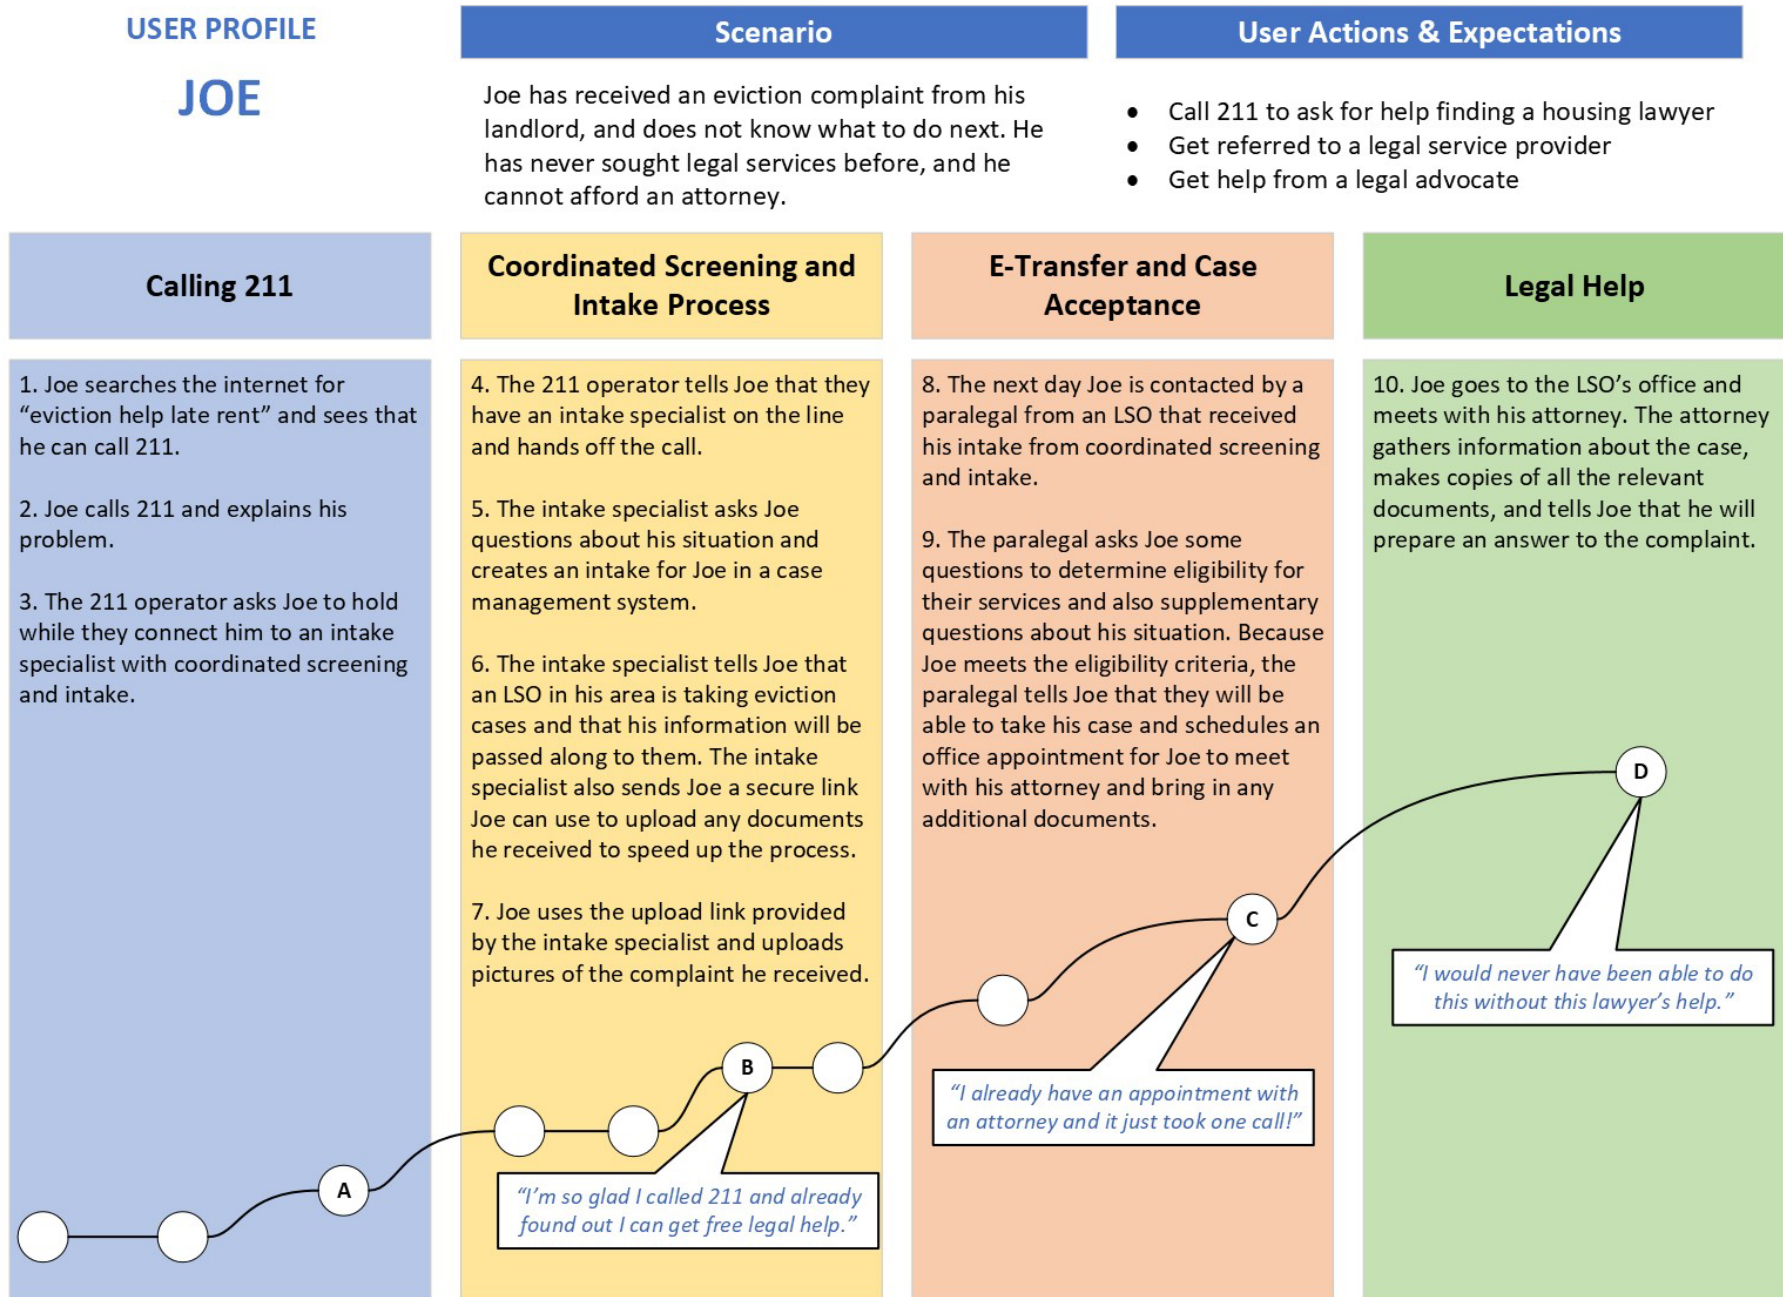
USER PROFILE

JOE

Scenario

Joe has received an eviction complaint from his landlord, and does not know what to do next. He has never sought legal services before, and he cannot afford an attorney.

User Actions & Expectations

- Call 211 to ask for help finding a housing lawyer
- Get referred to a legal service provider
- Get help from a legal advocate

Calling 211

1. Joe searches the internet for "eviction help late rent" and sees that he can call 211.

2. Joe calls 211 and explains his problem.

3. The 211 operator asks Joe to hold while they connect him to an intake specialist with coordinated screening and intake.

Coordinated Screening and Intake Process

4. The 211 operator tells Joe that they have an intake specialist on the line and hands off the call.

5. The intake specialist asks Joe questions about his situation and creates an intake for Joe in a case management system.

6. The intake specialist tells Joe that an LSO in his area is taking eviction cases and that his information will be passed along to them. The intake specialist also sends Joe a secure link Joe can use to upload any documents he received to speed up the process.

7. Joe uses the upload link provided by the intake specialist and uploads pictures of the complaint he received.

E-Transfer and Case Acceptance

8. The next day Joe is contacted by a paralegal from an LSO that received his intake from coordinated screening and intake.

9. The paralegal asks Joe some questions to determine eligibility for their services and also supplementary questions about his situation. Because Joe meets the eligibility criteria, the paralegal tells Joe that they will be able to take his case and schedules an office appointment for Joe to meet with his attorney and bring in any additional documents.

Legal Help

10. Joe goes to the LSO's office and meets with his attorney. The attorney gathers information about the case, makes copies of all the relevant documents, and tells Joe that he will prepare an answer to the complaint.

D

"I would never have been able to do this without this lawyer's help."

C

"I already have an appointment with an attorney and it just took one call!"

B

"I'm so glad I called 211 and already found out I can get free legal help."

A